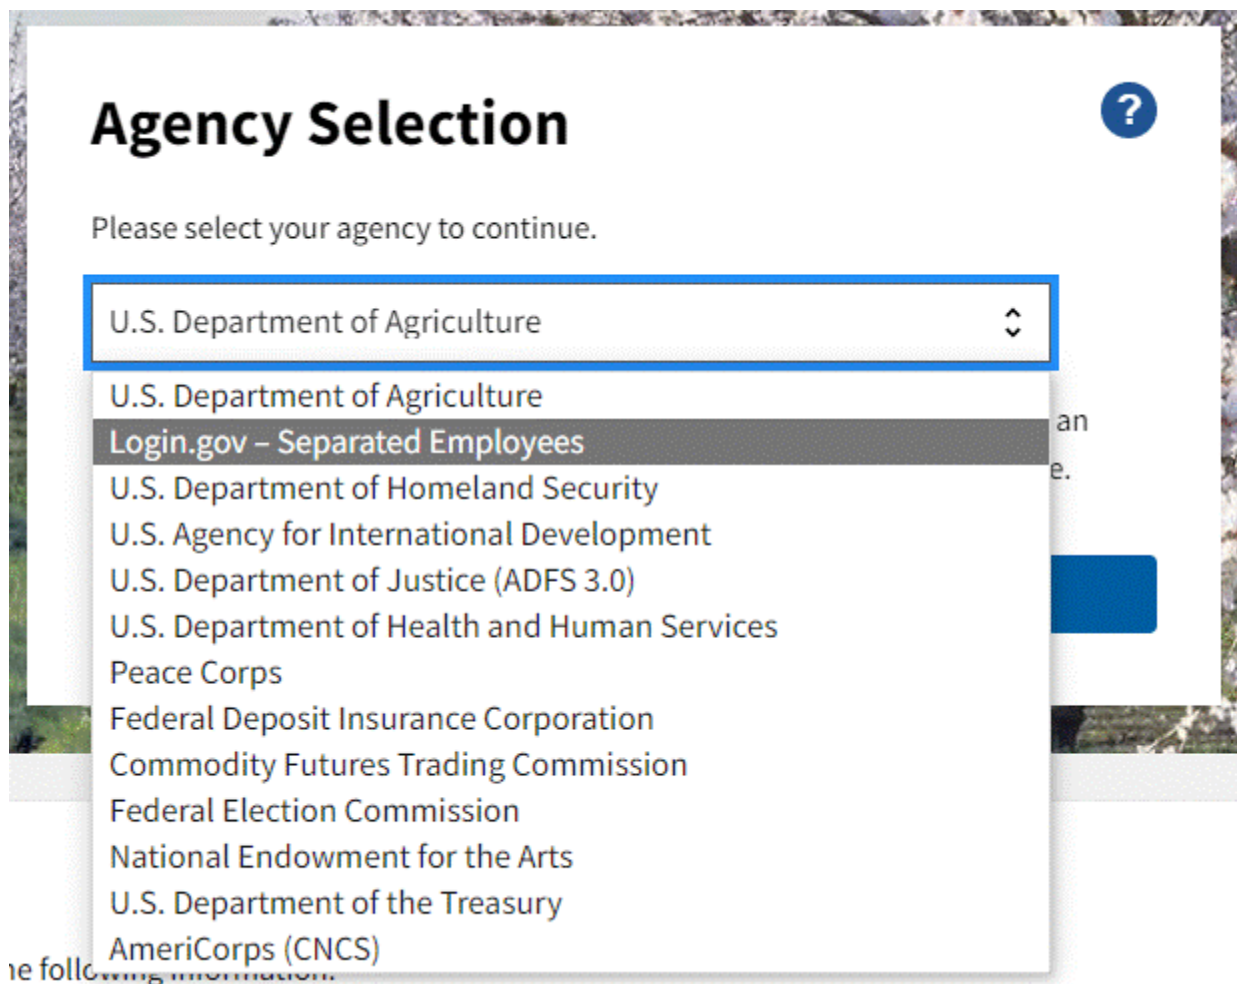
Agency Selection

?

Please select your agency to continue.

U.S. Department of Agriculture

U.S. Department of Agriculture
Login.gov – Separated Employees
U.S. Department of Homeland Security
U.S. Agency for International Development
U.S. Department of Justice (ADFS 3.0)
U.S. Department of Health and Human Services
Peace Corps
Federal Deposit Insurance Corporation
Commodity Futures Trading Commission
Federal Election Commission
National Endowment for the Arts
U.S. Department of the Treasury
AmeriCorps (CNCS)

an
e.

ne follo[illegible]